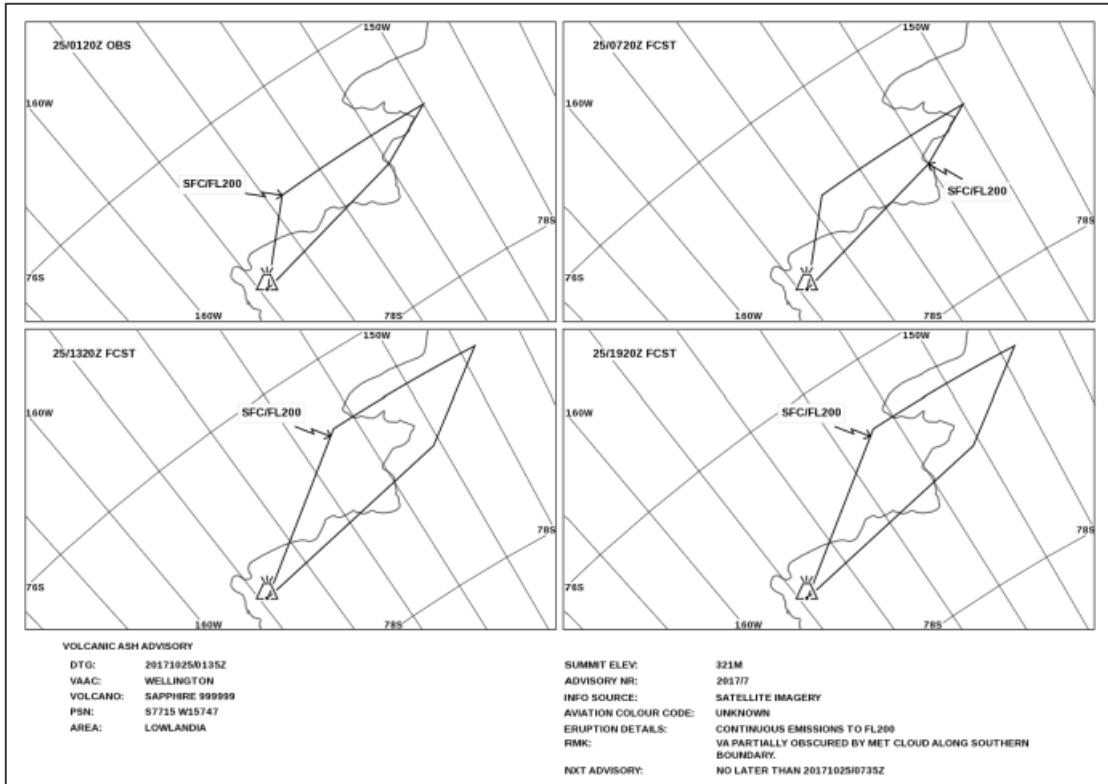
25/0120Z OBS

150W

160W

SFC/FL200

78S

76S

160W

78S

25/0720Z FCST

150W

160W

SFC/FL200

78S

76S

160W

78S

25/1320Z FCST

150W

160W

SFC/FL200

78S

76S

160W

78S

25/1920Z FCST

150W

160W

SFC/FL200

78S

76S

160W

78S

VOLCANIC ASH ADVISORY

| | |
|---|---|
| DTG: | 20171025/0135Z |
| VAAC: | WELLINGTON |
| VOLCANO: | SAPPHIRE 999999 |
| PSN: | S7715 W15747 |
| AREA: | LOWLANDIA |

| | |
|---|---|
| SUMMIT ELEV: | 321M |
| ADVISORY NR: | 2017/7 |
| INFO SOURCE: | SATELLITE IMAGERY |
| AVIATION COLOUR CODE: | UNKNOWN |
| ERUPTION DETAILS: | CONTINUOUS EMISSIONS TO FL200 |
| RMK: | VA PARTIALLY OBSCURED BY MET CLOUD ALONG SOUTHERN BOUNDARY. |
| NXT ADVISORY: | NO LATER THAN 20171025/0735Z |